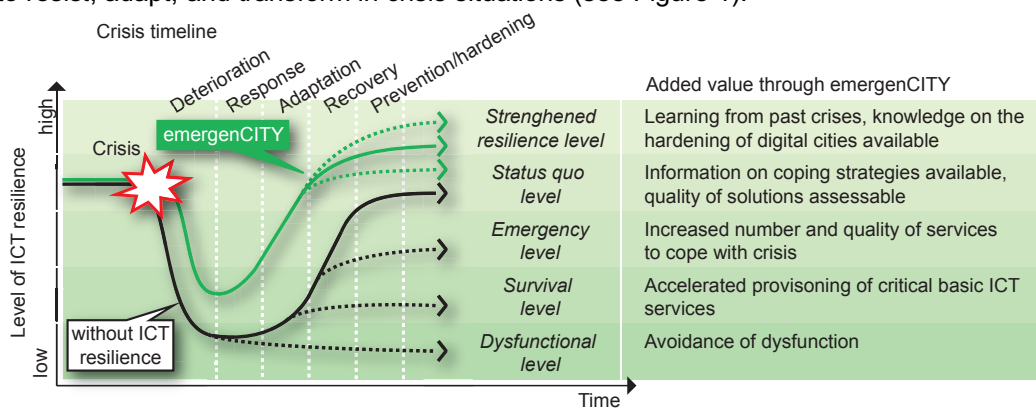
to resist, adapt, and transform in crisis situations (see Figure 1).

Crisis timeline

Deterioration Response Adaptation Recovery Prevention/hardening

Added value through emergenCITY

high

Level of ICT resilience

low

Crisis

emergenCITY

without ICT resilience

Time

| | |
|---|---|
| *Strenghened resilience level* | Learning from past crises, knowledge on the hardening of digital cities available |
| *Status quo level* | Information on coping strategies available, quality of solutions assessable |
| *Emergency level* | Increased number and quality of services to cope with crisis |
| *Survival level* | Accelerated provisoning of critical basic ICT services |
| *Dysfunctional level* | Avoidance of dysfunction |